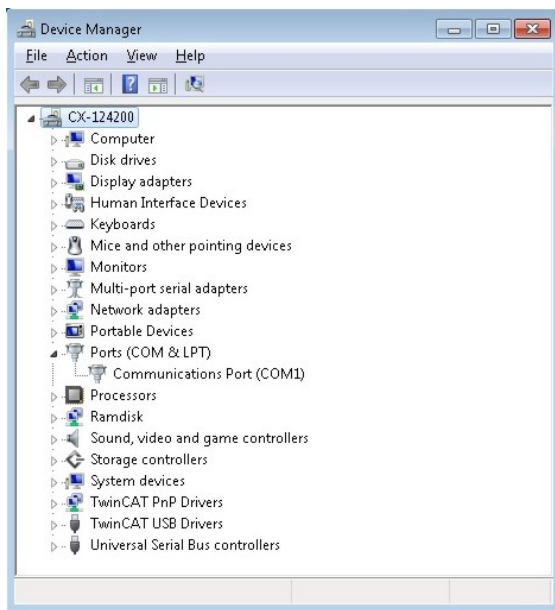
Device Manager

File Action View Help

CX-124200
Computer
Disk drives
Display adapters
Human Interface Devices
Keyboards
Mice and other pointing devices
Monitors
Multi-port serial adapters
Network adapters
Portable Devices
Ports (COM & LPT)
Communications Port (COM1)
Processors
Ramdisk
Sound, video and game controllers
Storage controllers
System devices
TwinCAT PnP Drivers
TwinCAT USB Drivers
Universal Serial Bus controllers